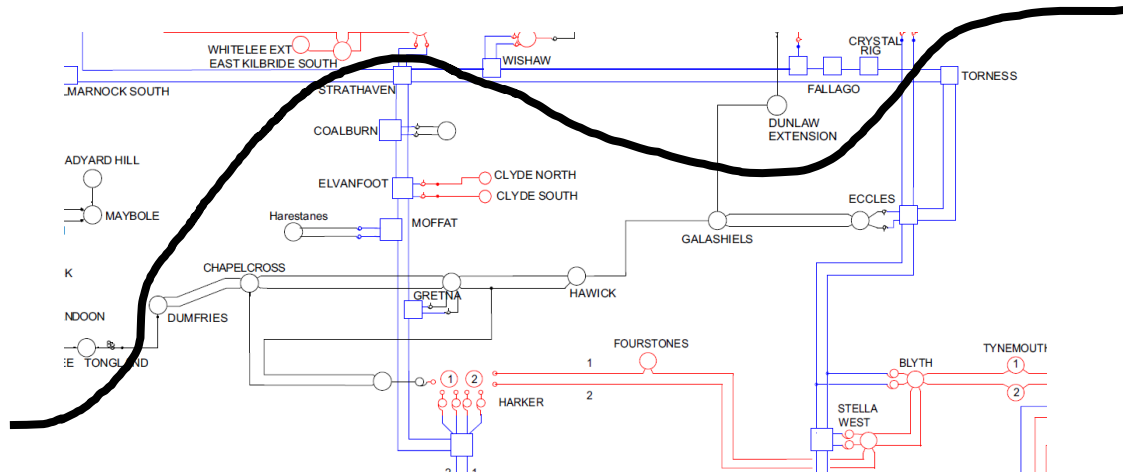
WHITELEE EXT
EAST KILBRIDE SOUTH
WISHAW
CRYSTAL RIG
TORNESS
LMARNOCK SOUTH
STRATHAVEN
FALLAGO
DUNLAW EXTENSION
COALBURN
ADYARD HILL
CLYDE NORTH
ELVANFOOT
CLYDE SOUTH
MAYBOLE
ECCLES
Harestanes
MOFFAT
GALASHIELS
K
CHAPELCROSS
HAWICK
GRETNA
NDOON
DUMFRIES
FOURSTONES
TYNEMOUTH
E
TONGLAND
1
BLYTH
1
1
2
2
2
HARKER
STELLA WEST
2
1